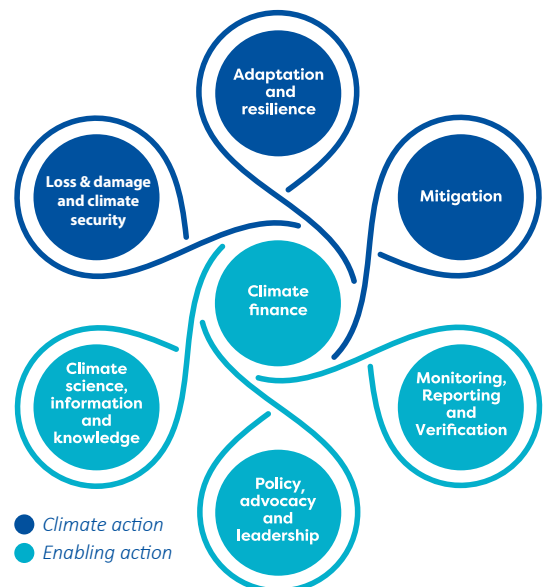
Adaptation and resilience

Loss & damage and climate security

Mitigation

Climate finance

Climate science, information and knowledge

Monitoring, Reporting and Verification

Policy, advocacy and leadership

Climate action
Enabling action